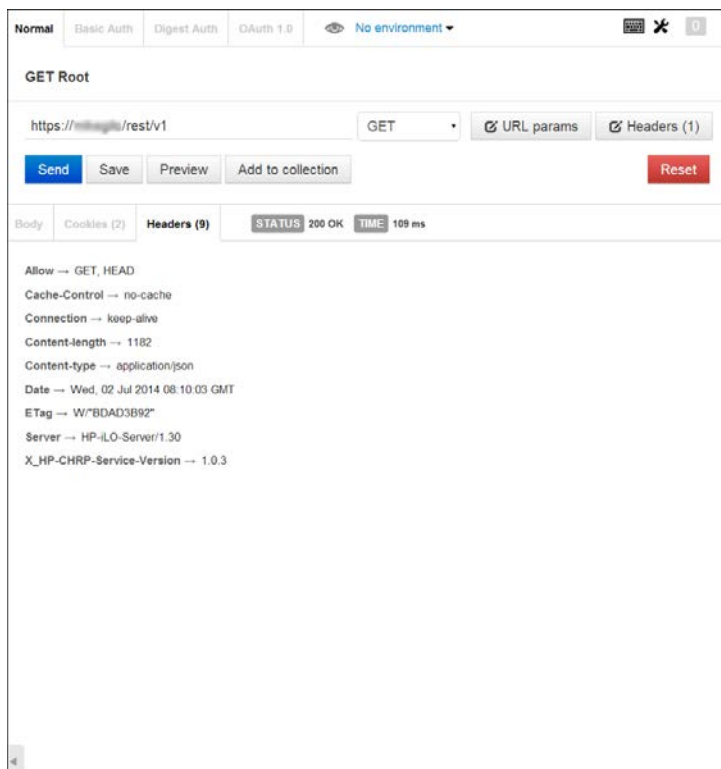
Normal Basic Auth Digest Auth OAuth 1.0 No environment 0

GET Root

https://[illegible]/rest/v1 GET URL params Headers (1)

Send Save Preview Add to collection Reset

Body Cookies (2) Headers (9) STATUS 200 OK TIME 109 ms

Allow → GET, HEAD
Cache-Control → no-cache
Connection → keep-alive
Content-length → 1182
Content-type → application/json
Date → Wed, 02 Jul 2014 08:10:03 GMT
ETag → W/"BDAD3B92"
Server → HP-iLO-Server/1.30
X_HP-CHRP-Service-Version → 1.0.3